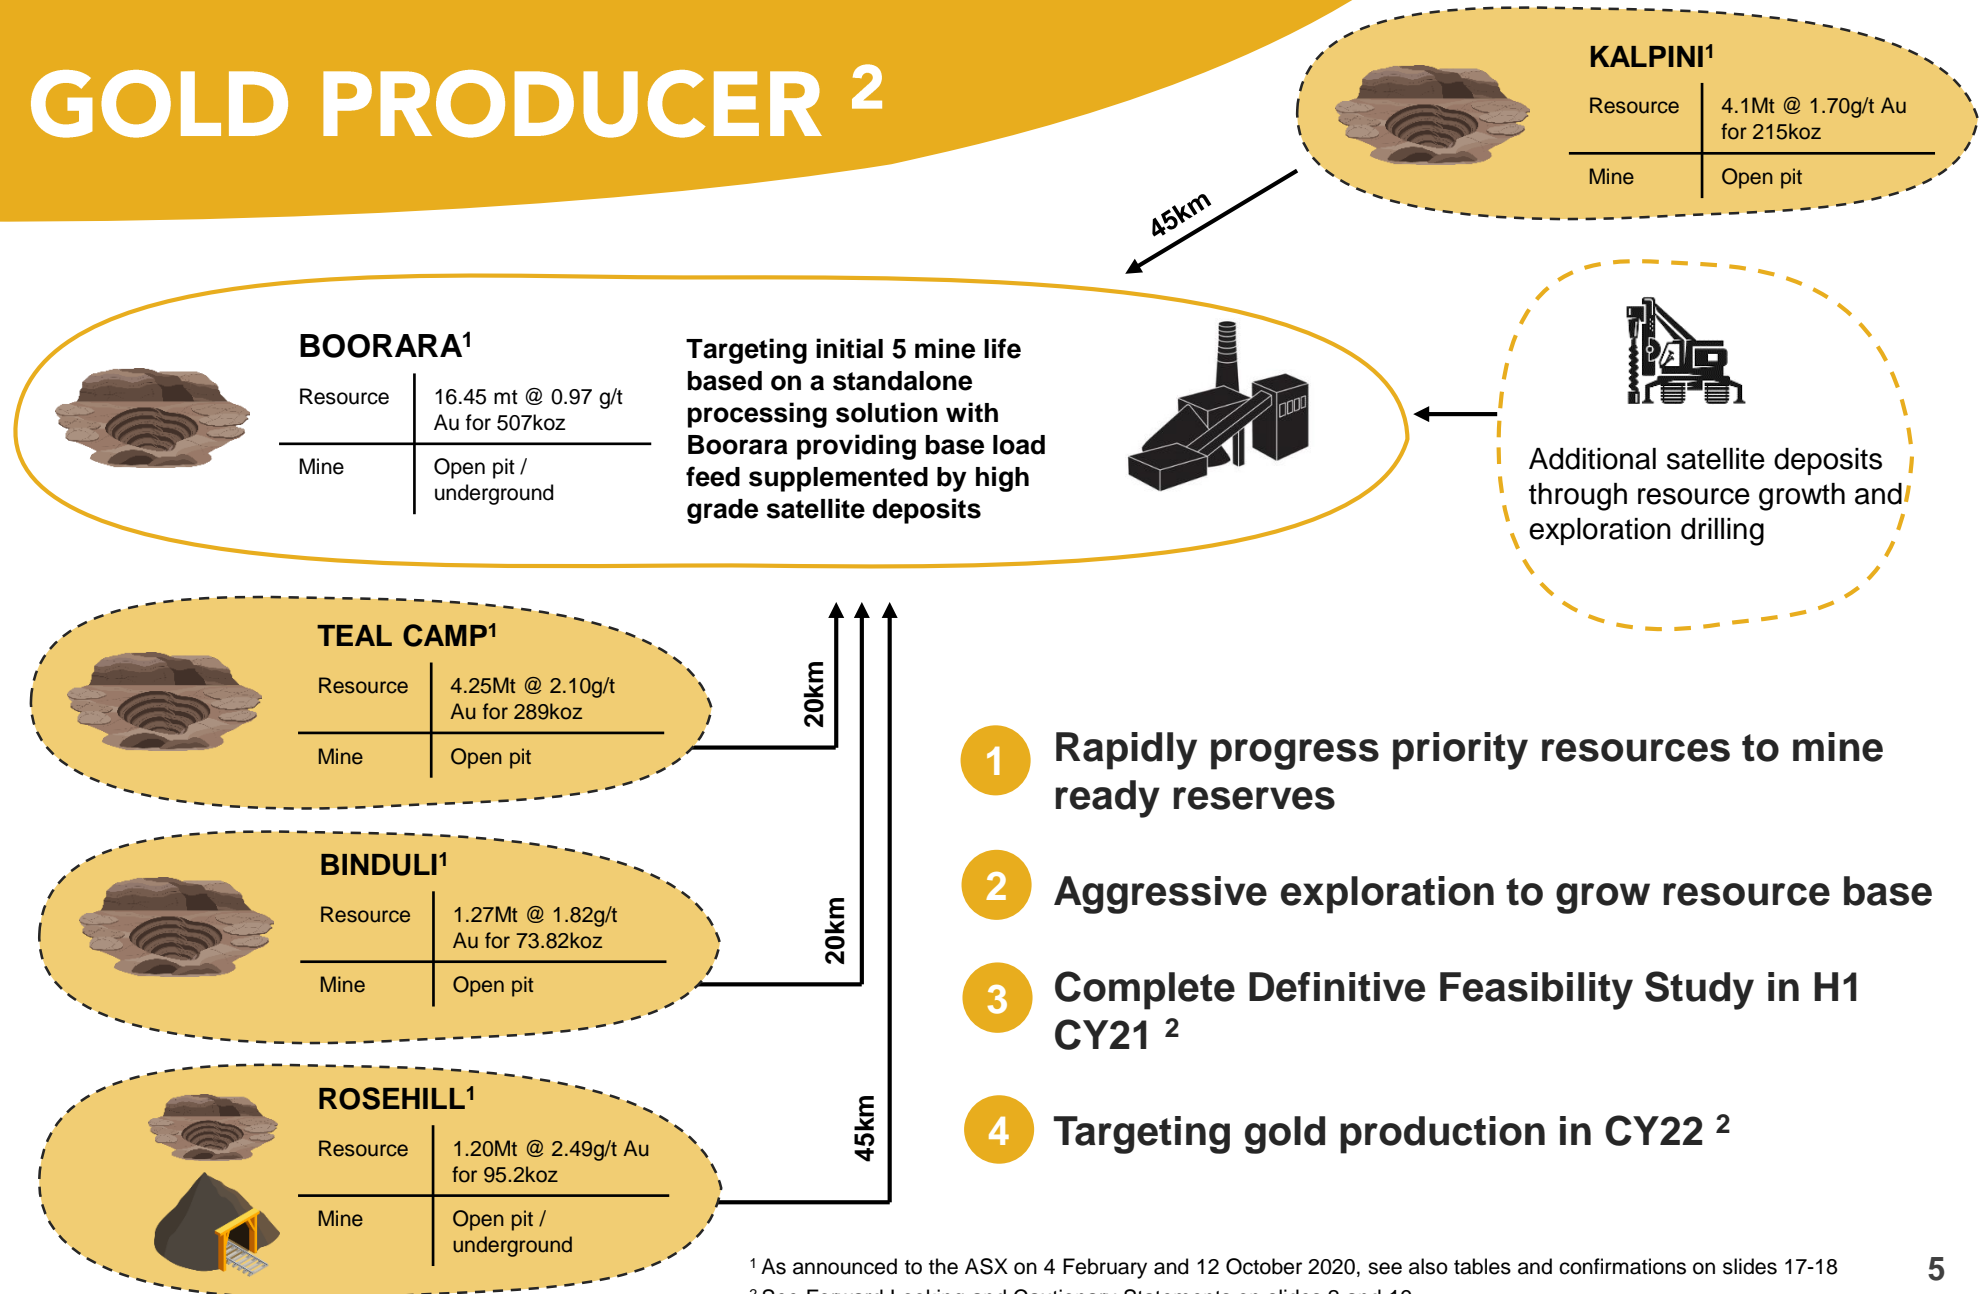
GOLD PRODUCER $^{2}$

KALPINI$^{1}$

| Resource | 4.1Mt @ 1.70g/t Au for 215koz |
|---|---|
| Mine | Open pit |

45km

BOORARA$^{1}$

| Resource | 16.45 mt @ 0.97 g/t Au for 507koz |
|---|---|
| Mine | Open pit / underground |

Targeting initial 5 mine life based on a standalone processing solution with Boorara providing base load feed supplemented by high grade satellite deposits

Additional satellite deposits through resource growth and exploration drilling

TEAL CAMP$^{1}$

| Resource | 4.25Mt @ 2.10g/t Au for 289koz |
|---|---|
| Mine | Open pit |

20km

BINDULI$^{1}$

| Resource | 1.27Mt @ 1.82g/t Au for 73.82koz |
|---|---|
| Mine | Open pit |

20km

ROSEHILL$^{1}$

| Resource | 1.20Mt @ 2.49g/t Au for 95.2koz |
|---|---|
| Mine | Open pit / underground |

45km

1 Rapidly progress priority resources to mine ready reserves

2 Aggressive exploration to grow resource base

3 Complete Definitive Feasibility Study in H1 CY21 $^{2}$

4 Targeting gold production in CY22 $^{2}$

$^{1}$ As announced to the ASX on 4 February and 12 October 2020, see also tables and confirmations on slides 17-18

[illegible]

5